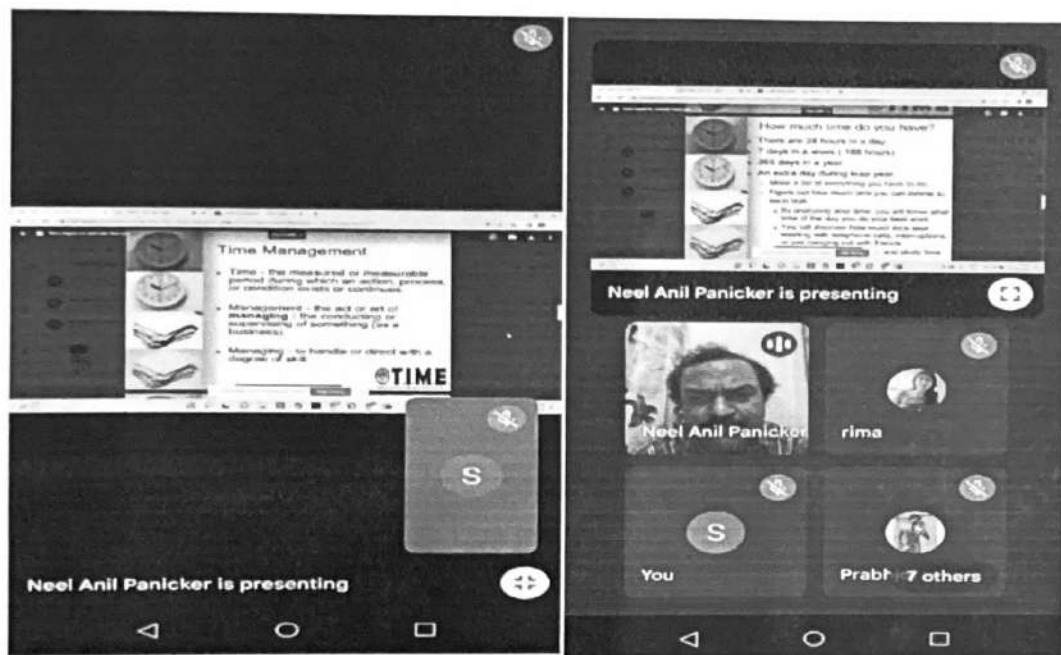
Time Management

Time - the measured or measurable period during which an action, process, or condition exists or continues.

Management - the act or art of managing : the conducting or supervising of something (as a business).

Managing - to handle or direct with a degree of skill.

TIME

Neel Anil Panicker is presenting

S

How much time do you have?

There are 24 hours in a day

7 days in a week ( 168 hours)

365 days in a year

An extra day during leap year.

Make a list of everything you have to do.

Figure out how much time you can devote to each task.

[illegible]

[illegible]

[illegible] and study time.

Neel Anil Panicker is presenting

Neel Anil Panicker

rima

S

You

Prabh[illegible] 7 others